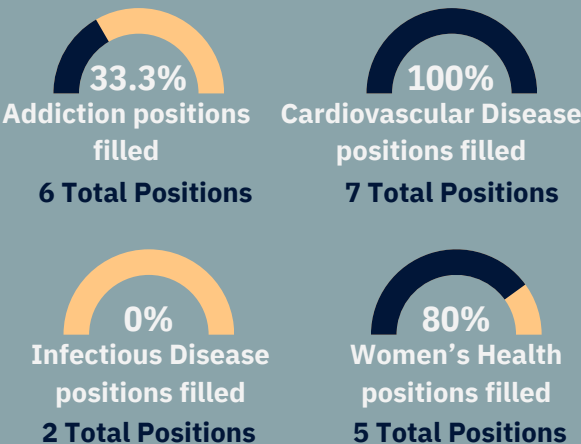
33.3%
Addiction positions filled
6 Total Positions

100%
Cardiovascular Disease positions filled
7 Total Positions

0%
Infectious Disease positions filled
2 Total Positions

80%
Women's Health positions filled
5 Total Positions